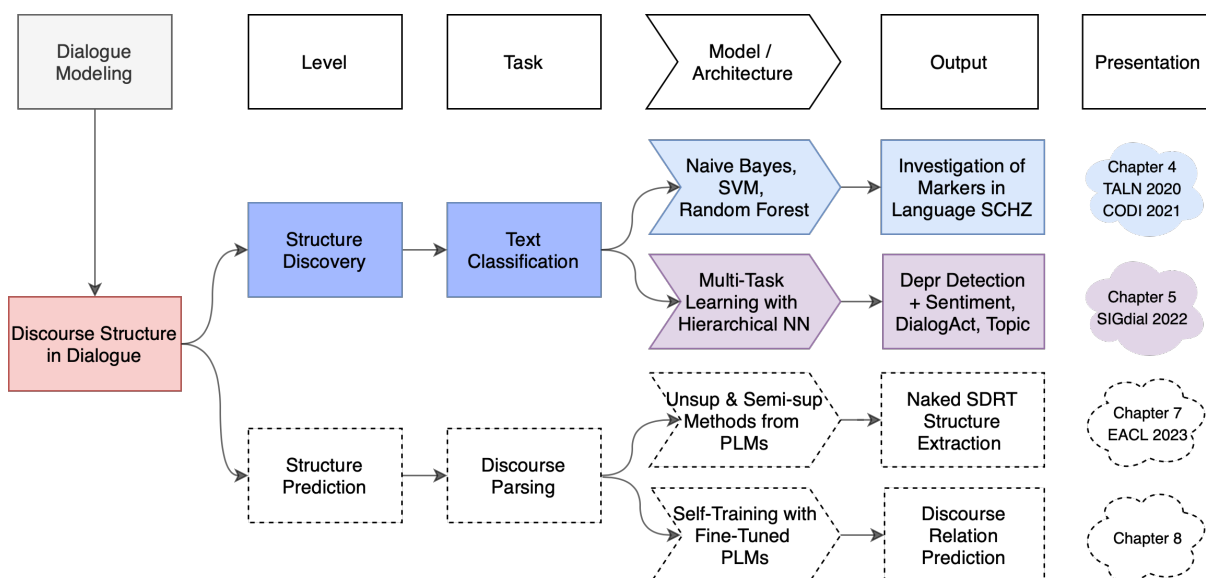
Dialogue Modeling

Level

Task

Model / Architecture

Output

Presentation

Discourse Structure in Dialogue

Structure Discovery

Text Classification

Naive Bayes, SVM, Random Forest

Investigation of Markers in Language SCHZ

Chapter 4 TALN 2020 CODI 2021

Multi-Task Learning with Hierarchical NN

Depr Detection + Sentiment, DialogAct, Topic

Chapter 5 SIGdial 2022

Structure Prediction

Discourse Parsing

Unsup & Semi-sup Methods from PLMs

Naked SDRT Structure Extraction

Chapter 7 EACL 2023

Self-Training with Fine-Tuned PLMs

Discourse Relation Prediction

Chapter 8